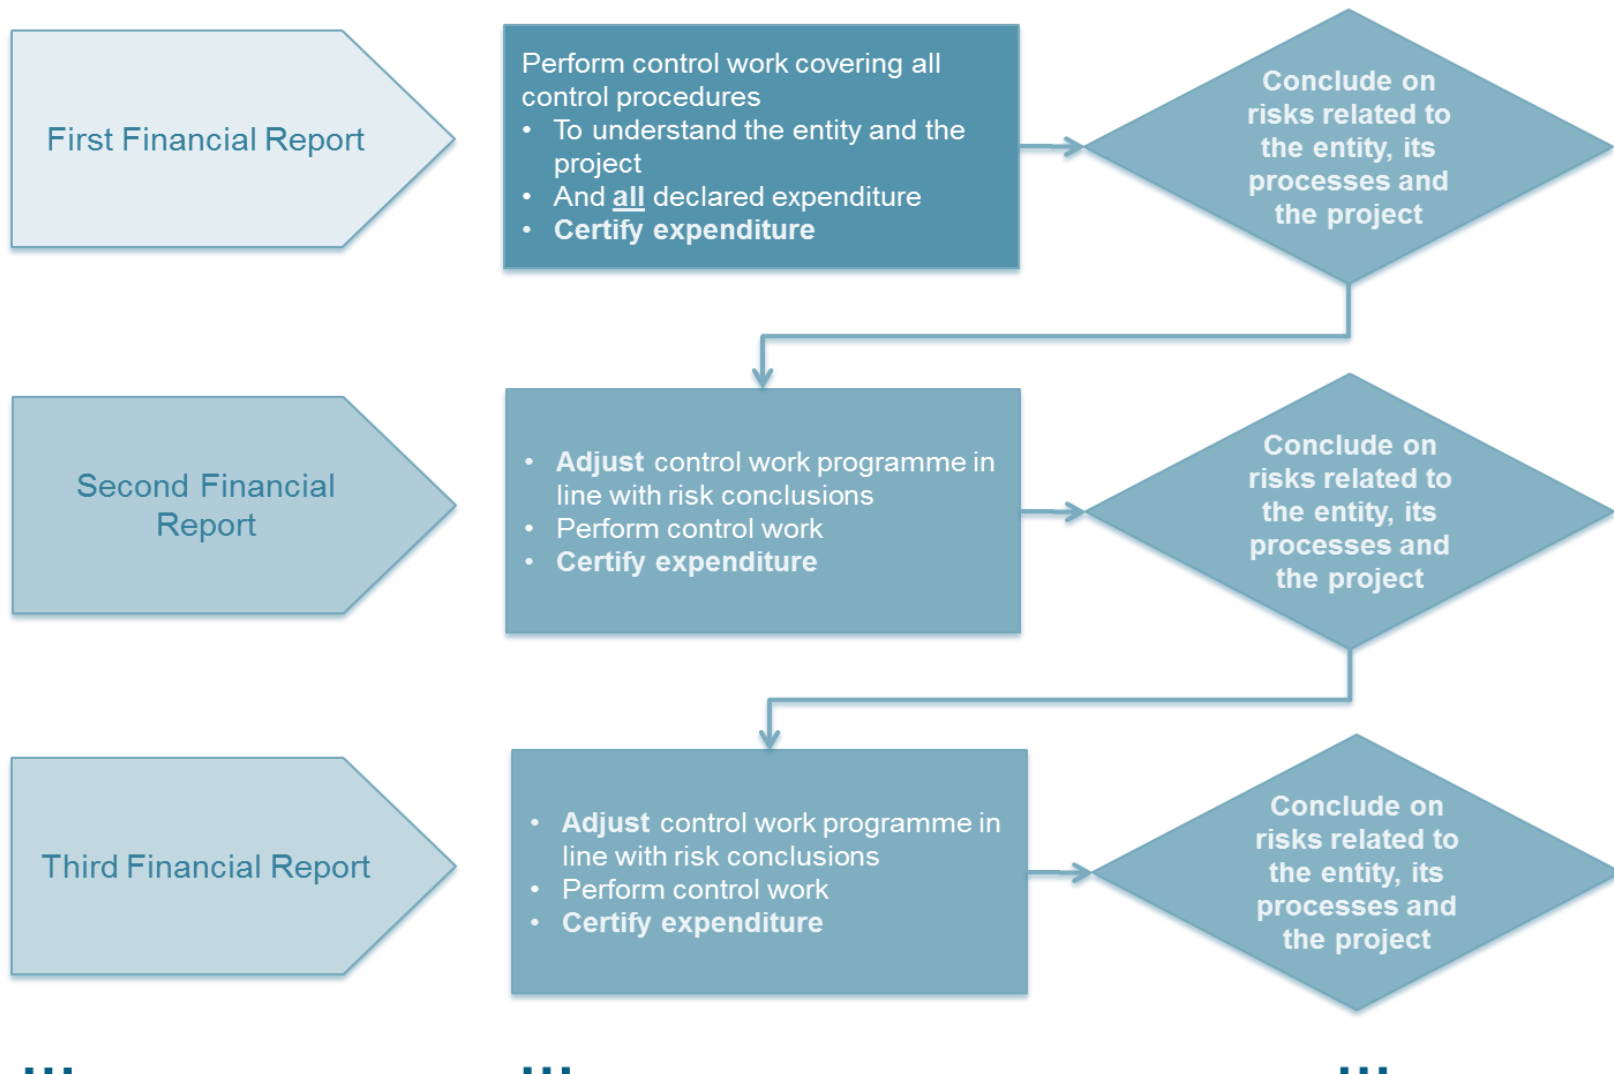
First Financial Report

Perform control work covering all control procedures
- To understand the entity and the project
- And all declared expenditure
- Certify expenditure

Conclude on risks related to the entity, its processes and the project

Second Financial Report

- Adjust control work programme in line with risk conclusions
- Perform control work
- Certify expenditure

Conclude on risks related to the entity, its processes and the project

Third Financial Report

- Adjust control work programme in line with risk conclusions
- Perform control work
- Certify expenditure

Conclude on risks related to the entity, its processes and the project

...

...

...